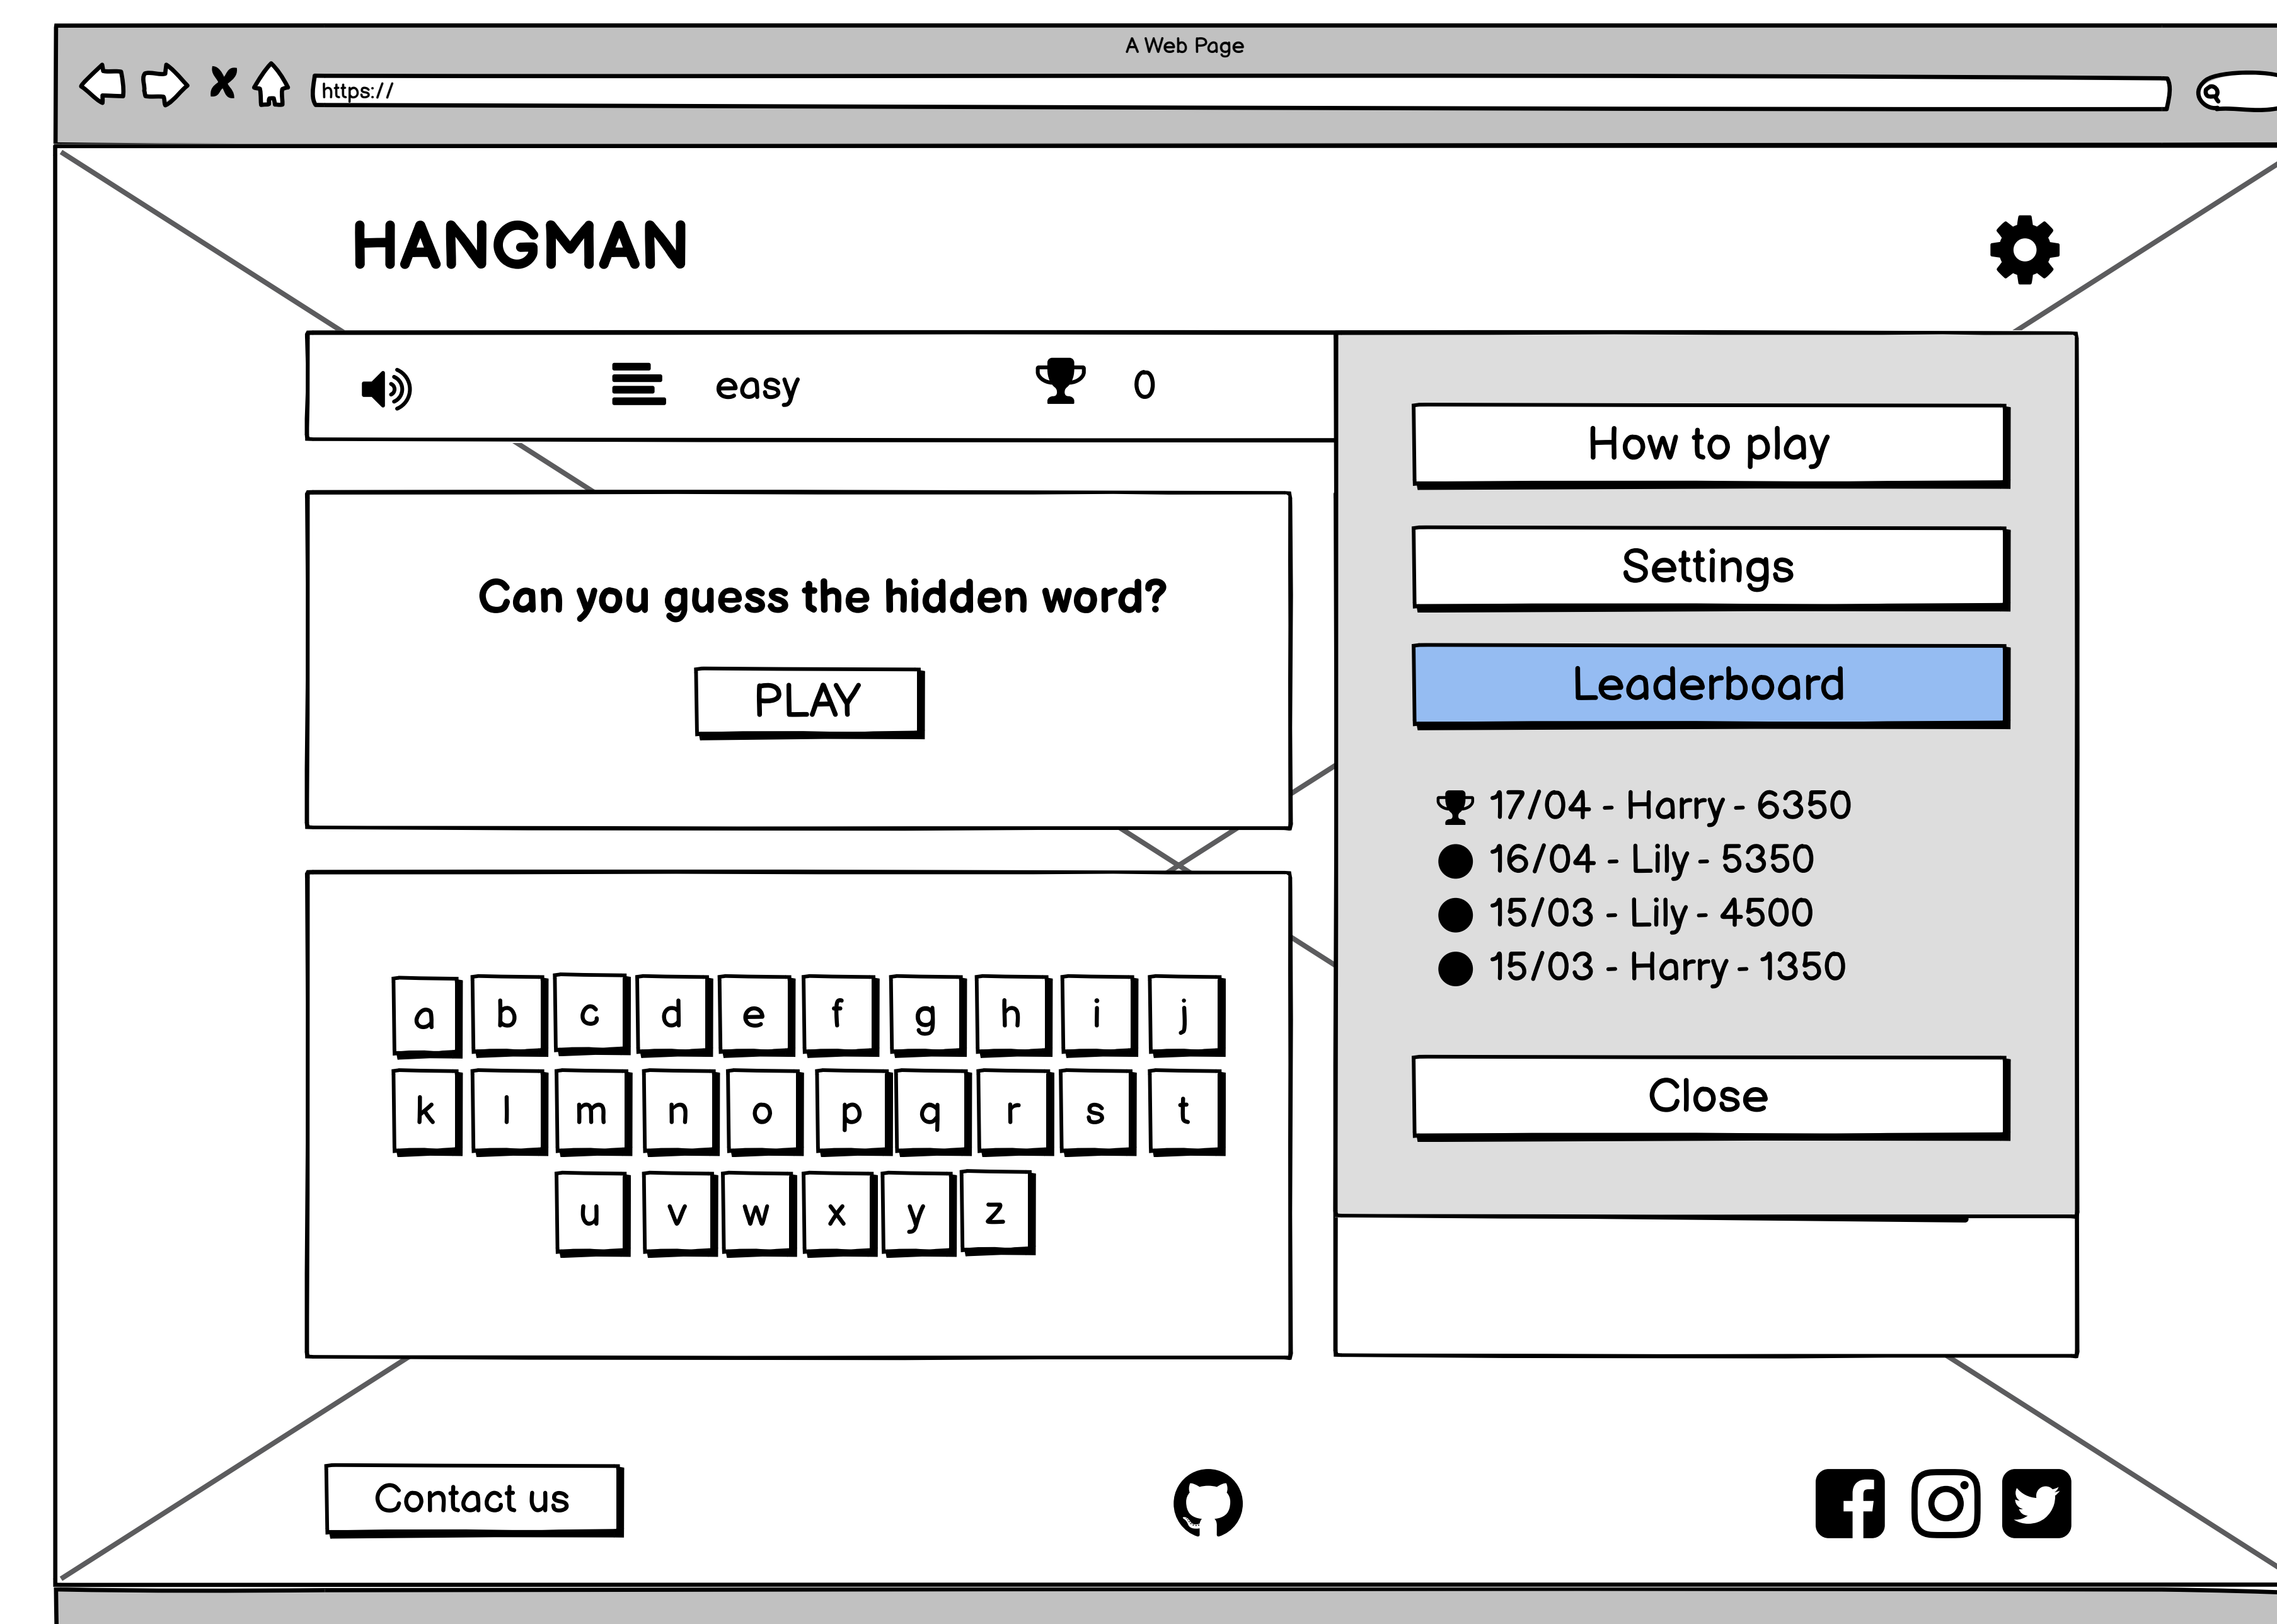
A Web Page

https://

HANGMAN

easy

0

Can you guess the hidden word?

PLAY

a b c d e f g h i j

k l m n o p q r s t

u v w x y z

How to play

Settings

Leaderboard

17/04 - Harry - 6350
16/04 - Lily - 5350
15/03 - Lily - 4500
15/03 - Harry - 1350

Close

Contact us